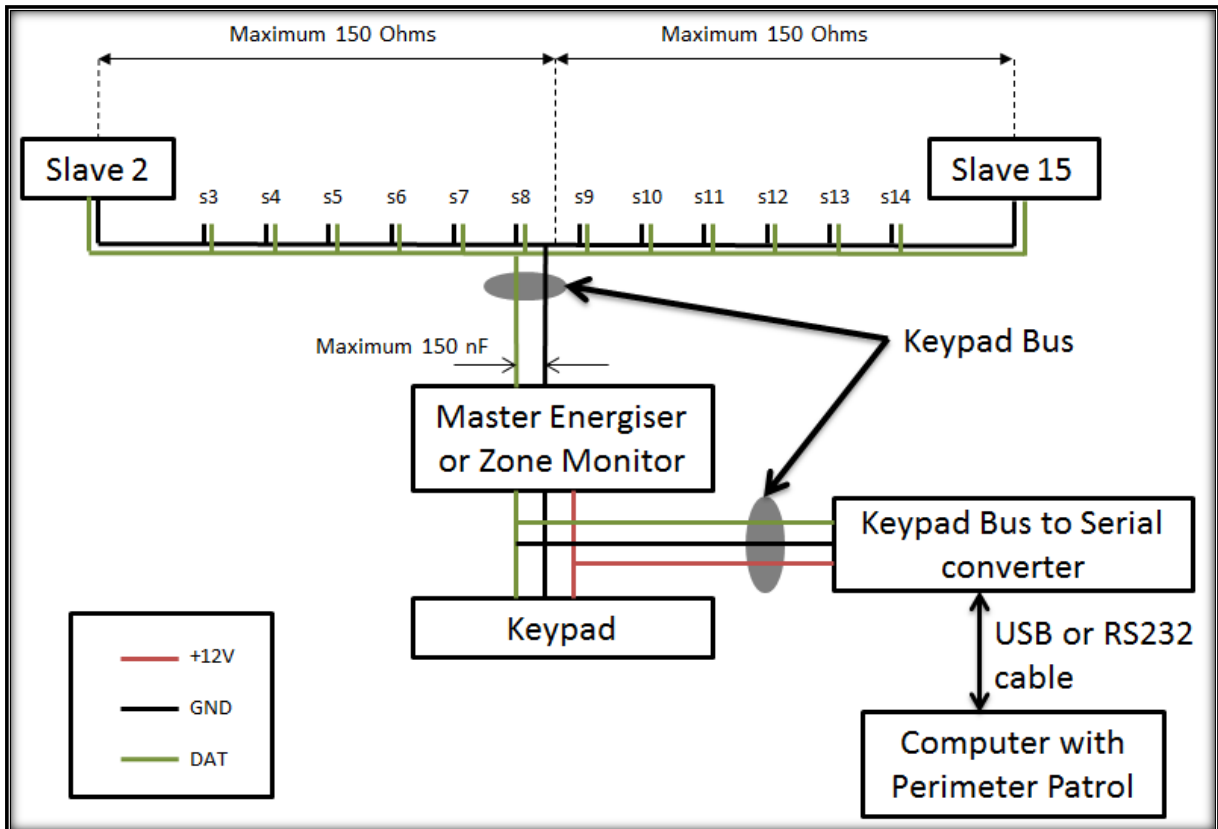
Maximum 150 Ohms

Maximum 150 Ohms

Slave 2

s3 s4 s5 s6 s7 s8 s9 s10 s11 s12 s13 s14

Slave 15

Keypad Bus

Maximum 150 nF

Master Energiser or Zone Monitor

Keypad Bus to Serial converter

Keypad

USB or RS232 cable

Computer with Perimeter Patrol

+12V

GND

DAT